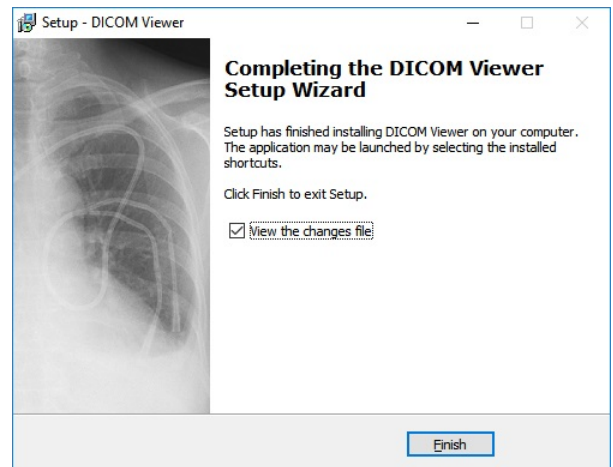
Setup - DICOM Viewer

Completing the DICOM Viewer Setup Wizard

Setup has finished installing DICOM Viewer on your computer. The application may be launched by selecting the installed shortcuts.

Click Finish to exit Setup.

☑ View the changes file

Finish